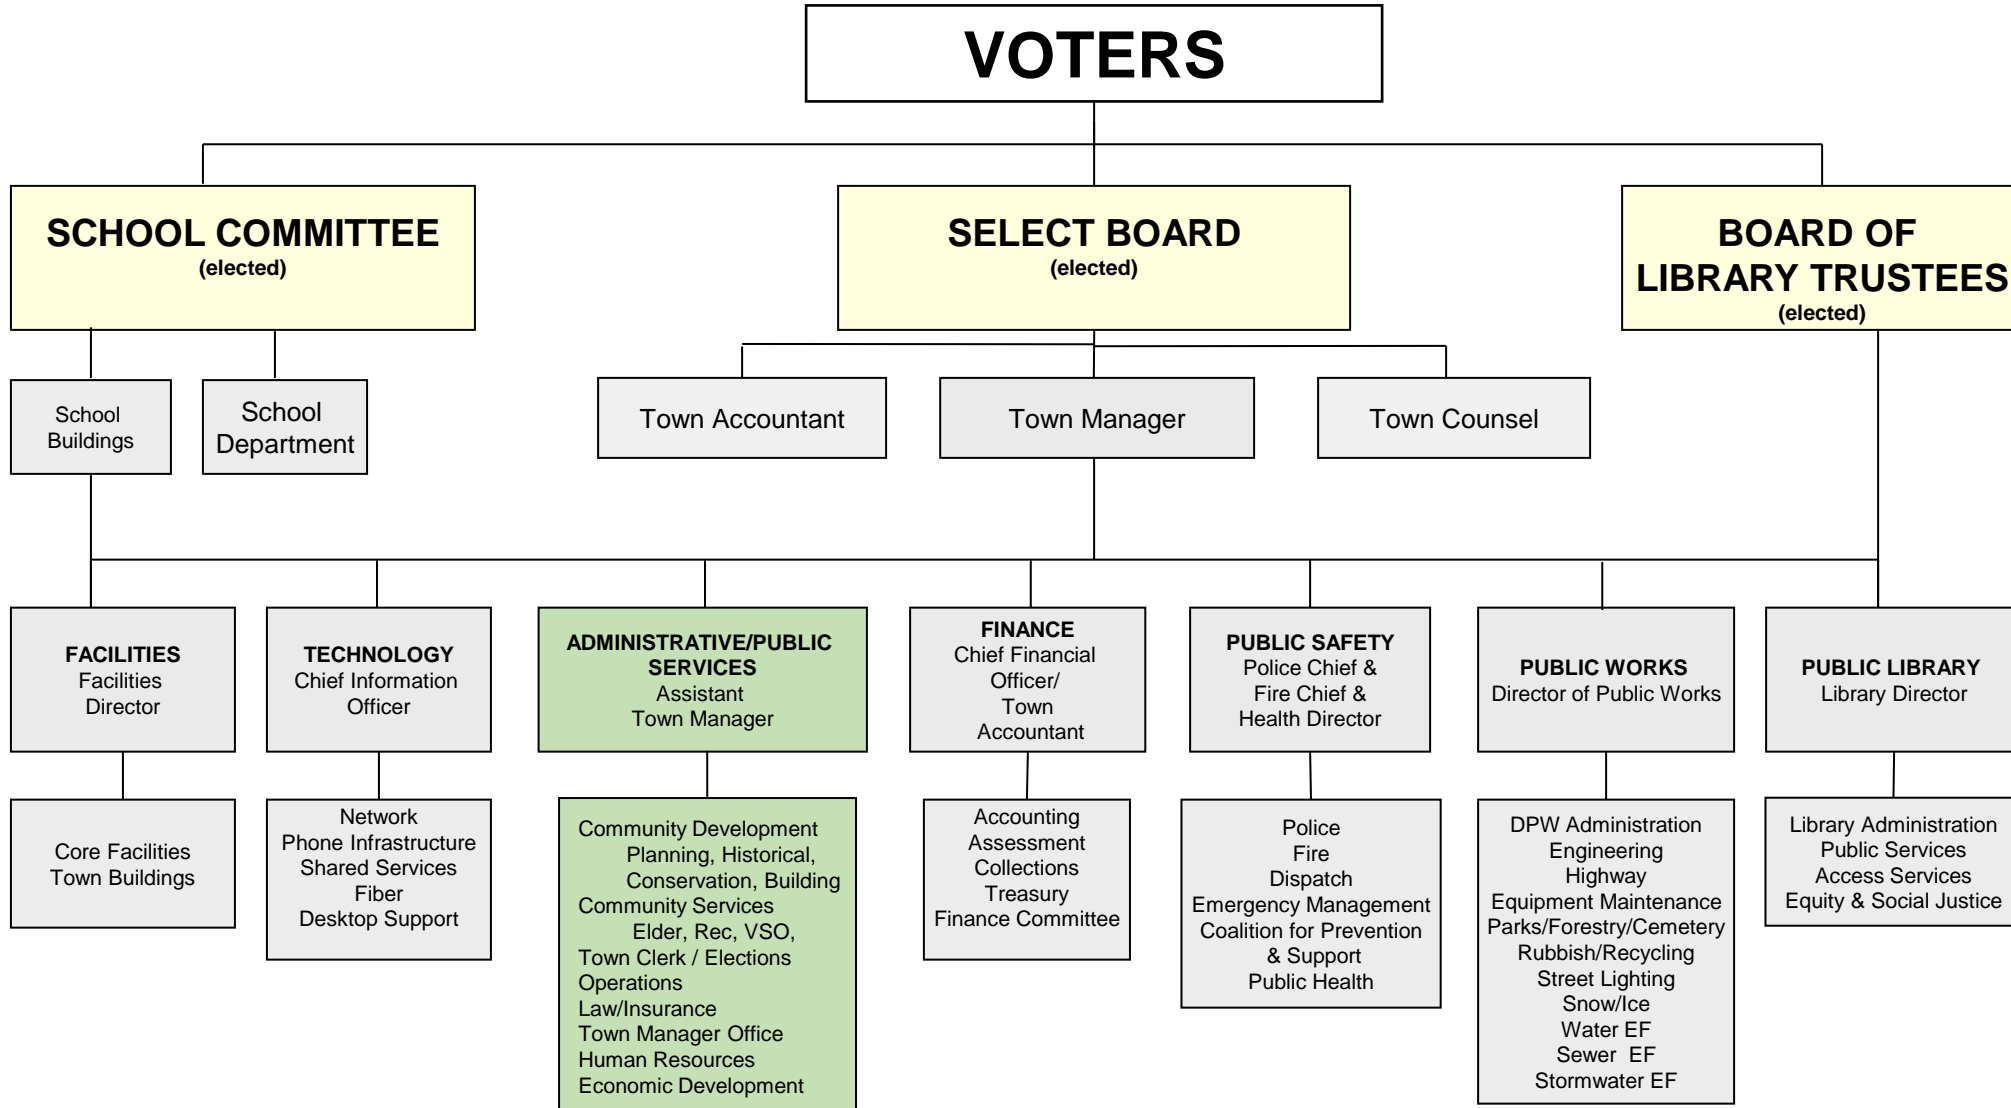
VOTERS

SCHOOL COMMITTEE
(elected)

SELECT BOARD
(elected)

BOARD OF LIBRARY TRUSTEES
(elected)

School Buildings

School Department

Town Accountant

Town Manager

Town Counsel

FACILITIES
Facilities Director

TECHNOLOGY
Chief Information Officer

ADMINISTRATIVE/PUBLIC SERVICES
Assistant Town Manager

FINANCE
Chief Financial Officer/ Town Accountant

PUBLIC SAFETY
Police Chief & Fire Chief & Health Director

PUBLIC WORKS
Director of Public Works

PUBLIC LIBRARY
Library Director

Core Facilities
Town Buildings

Network
Phone Infrastructure
Shared Services
Fiber
Desktop Support

Community Development
Planning, Historical, Conservation, Building
Community Services
Elder, Rec, VSO,
Town Clerk / Elections
Operations
Law/Insurance
Town Manager Office
Human Resources
Economic Development

Accounting
Assessment
Collections
Treasury
Finance Committee

Police
Fire
Dispatch
Emergency Management
Coalition for Prevention & Support
Public Health

DPW Administration
Engineering
Highway
Equipment Maintenance
Parks/Forestry/Cemetery
Rubbish/Recycling
Street Lighting
Snow/Ice
Water EF
Sewer EF
Stormwater EF

Library Administration
Public Services
Access Services
Equity & Social Justice